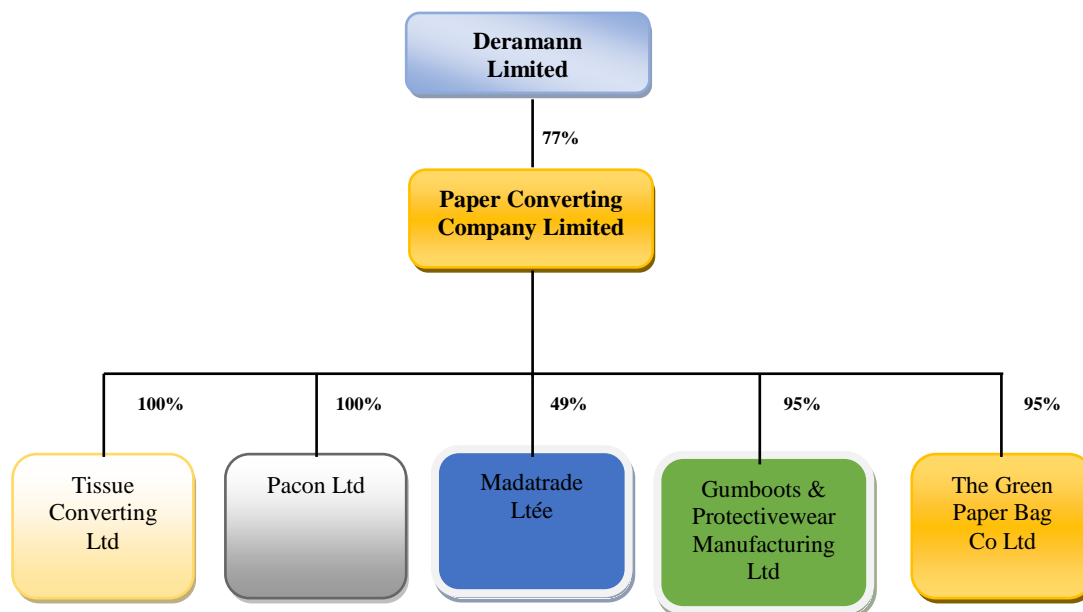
Deramann Limited

77%

Paper Converting Company Limited

100%

100%

49%

95%

95%

Tissue Converting Ltd

Pacon Ltd

Madatrade Ltée

Gumboots & Protectivewear Manufacturing Ltd

The Green Paper Bag Co Ltd